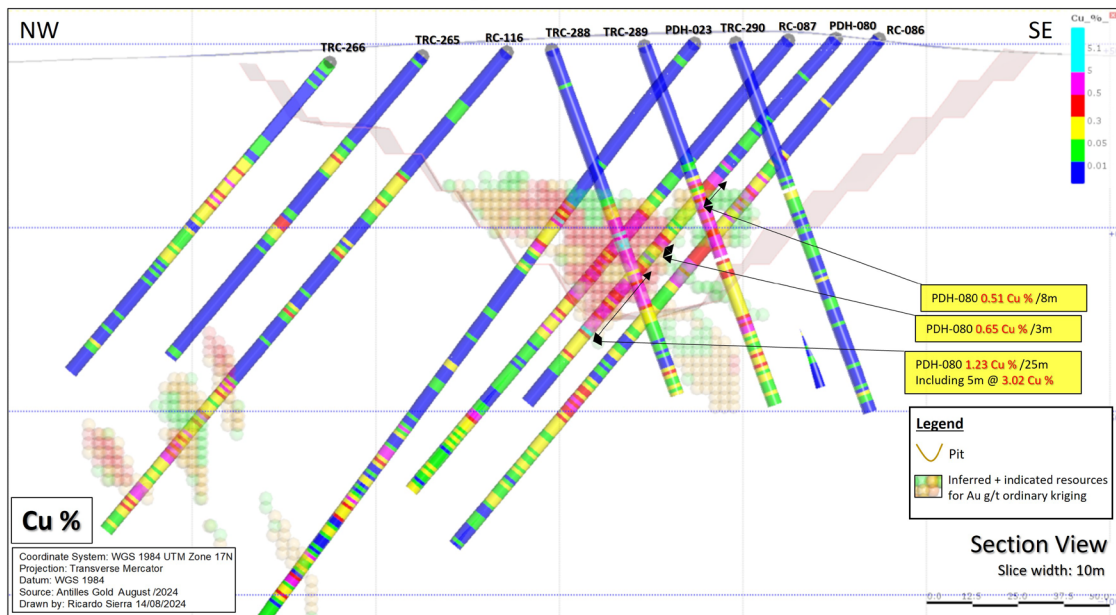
NW

SE

TRC-266 TRC-265 RC-116 TRC-288 TRC-289 PDH-023 TRC-290 RC-087 PDH-080 RC-086

Cu_%
5.1
5
0.5
0.3
0.05
0.01

PDH-080 0.51 Cu % /8m

PDH-080 0.65 Cu % /3m

PDH-080 1.23 Cu % /25m
Including 5m @ 3.02 Cu %

Legend
Pit
Inferred + indicated resources for Au g/t ordinary kriging

Cu %

Coordinate System: WGS 1984 UTM Zone 17N
Projection: Transverse Mercator
Datum: WGS 1984
Source: Antilles Gold August /2024
Drawn by: Ricardo Sierra 14/08/2024

Section View
Slice width: 10m

0.0 12.5 25.0 37.5 50.0